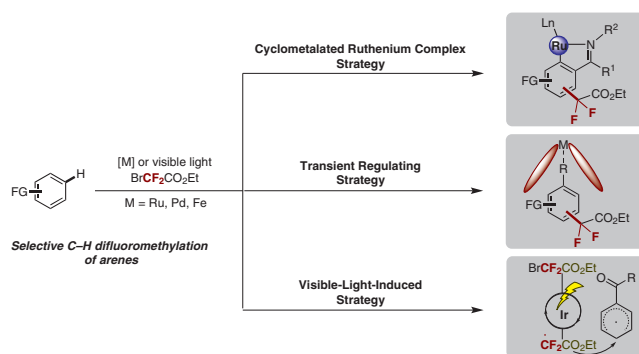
Cyclometalated Ruthenium Complex Strategy

Ln
Ru
N
$R^2$
$R^1$
FG
$CO_2Et$
F
F

FG
H

[M] or visible light
Br$CF_2CO_2Et$

M = Ru, Pd, Fe

Transient Regulating Strategy

M
R
FG
$CO_2Et$
F
F

Selective C–H difluoromethylation of arenes

Visible-Light-Induced Strategy

Br$CF_2CO_2Et$
Ir
$\dot{C}F_2CO_2Et$
O
R